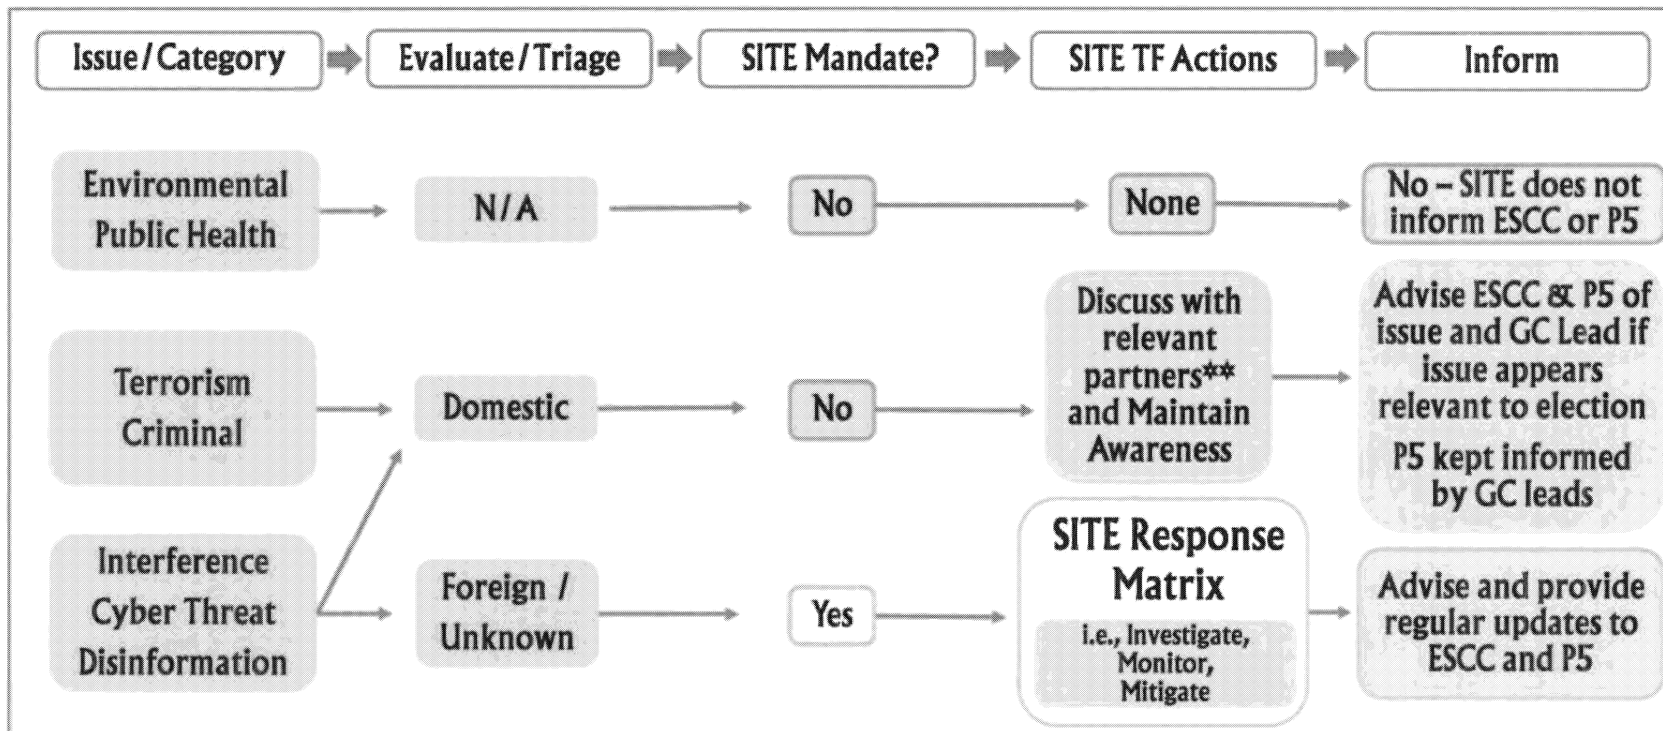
Issue/Category
Evaluate/Triage
SITE Mandate?
SITE TF Actions
Inform

Environmental Public Health
N/A
No
None
No – SITE does not inform ESCC or P5

Terrorism Criminal
Domestic
No
Discuss with relevant partners** and Maintain Awareness
Advise ESCC & P5 of issue and GC Lead if issue appears relevant to election
P5 kept informed by GC leads

Interference Cyber Threat Disinformation
Foreign / Unknown
Yes
SITE Response Matrix
i.e., Investigate, Monitor, Mitigate
Advise and provide regular updates to ESCC and P5